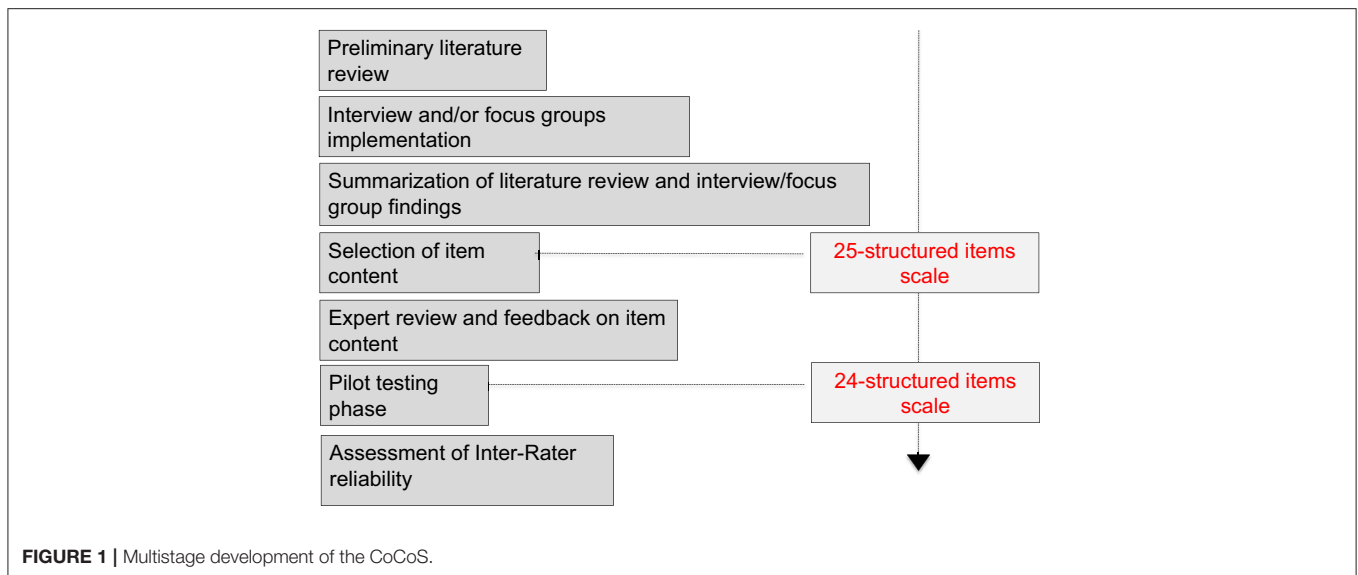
Preliminary literature review

Interview and/or focus groups implementation

Summarization of literature review and interview/focus group findings

Selection of item content

25-structured items scale

Expert review and feedback on item content

Pilot testing phase

24-structured items scale

Assessment of Inter-Rater reliability

FIGURE 1 | Multistage development of the CoCoS.